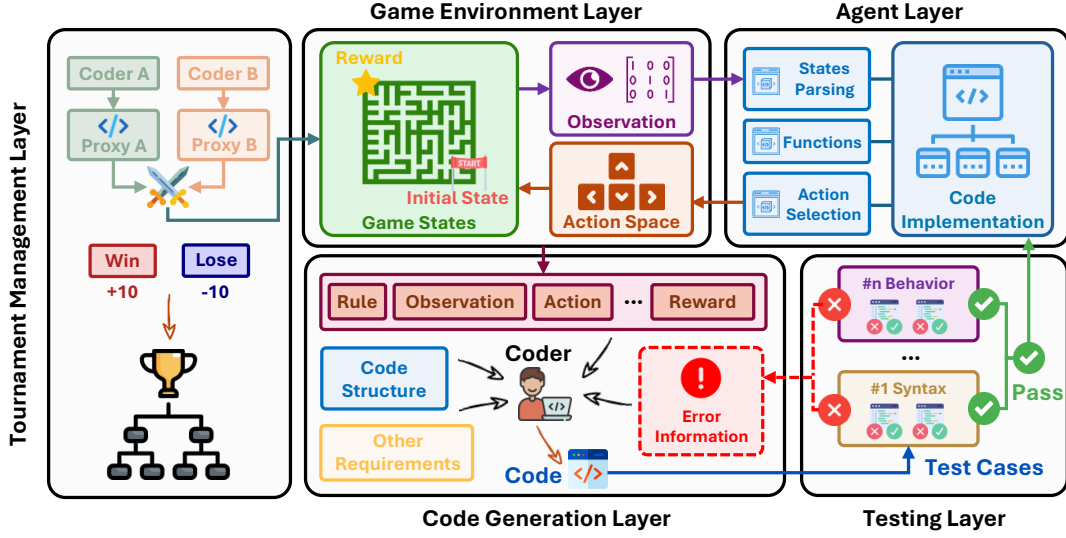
Game Environment Layer

Agent Layer

Tournament Management Layer

Coder A

Coder B

Proxy A

Proxy B

Win
+10

Lose
-10

Reward

START

Initial State

Game States

Observation

$\begin{bmatrix} 1 & 0 & 0 \\ 0 & 1 & 0 \\ 0 & 0 & 1 \end{bmatrix}$

Action Space

States Parsing

Functions

Action Selection

Code Implementation

Rule

Observation

Action

...

Reward

Code Structure

Other Requirements

Coder

Code

Error Information

#n Behavior

...

#1 Syntax

Pass

Test Cases

Code Generation Layer

Testing Layer